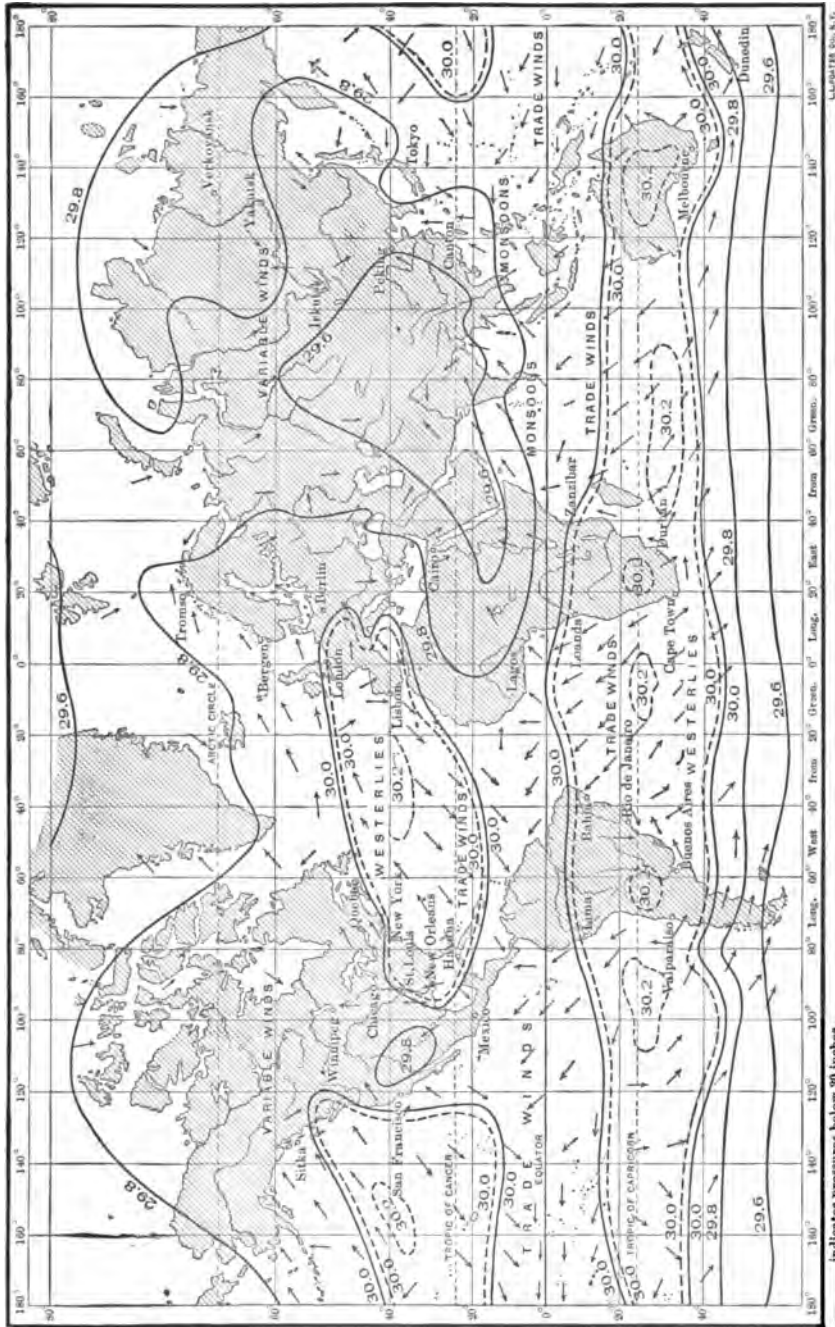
180° 160° 140° 120° 100° 80° 60° 40° 20° 0° 20° 40° 60° 80° 100° 120° 140° 160° 180°

80 60 40 20 0 20 40 60

29.8
29.6
29.8
29.8
29.6
29.8
30.0
30.0
30.2
30.0
30.2
30.0
30.0
29.8
30.0
30.2
30.2
30.0
30.0
29.8
29.6
30.1
30.2
30.2
30.0
29.8
29.6
30.0
29.8
29.6
30.2
30.0
29.8
29.8

VARIABLE WINDS
VARIABLE WINDS
WESTERLIES
TRADE WINDS
TRADE WINDS
WESTERLIES
TRADE WINDS
MONSOONS
MONSOONS
TRADE WINDS
TRADE WINDS
WESTERLIES

ARCTIC CIRCLE
TROPIC OF CANCER
EQUATOR
TROPIC OF CAPRICORN

Sitka
Winnipeg
San Francisco
Chicago
Quebec
New York
St. Louis
New Orleans
Havana
Mexico
Lima
Bahia
Rio de Janeiro
Valparaiso
Buenos Aires
Bergen
Tromsø
London
Berlin
Lisbon
Cairo
Lagos
Loanda
Cape Town
Zanzibar
Durban
Irkutsk
Verkoyansk
Yakutsk
Peking
Canton
Tokyo
Melbourne
Dunedin

Long. 80° West from 20° Green. 0° Long. 20° East 40° from 60° Green.

indicates pressures below 30 inches